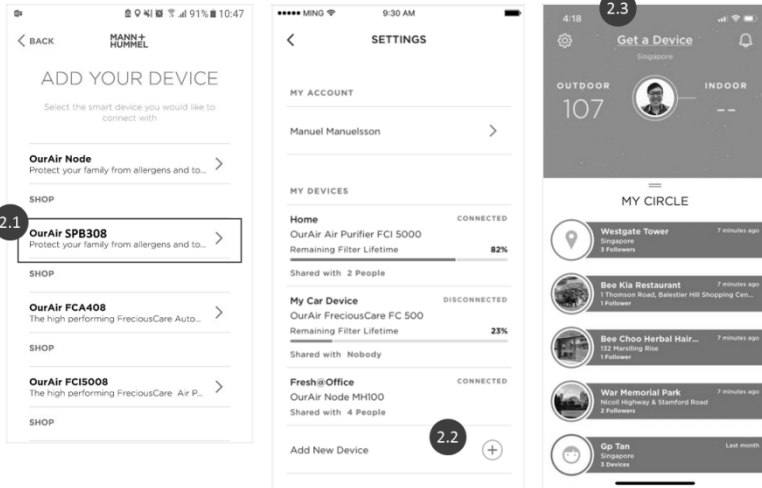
91% 10:47
< BACK
MANN+HUMMEL
ADD YOUR DEVICE
Select the smart device you would like to connect with

OurAir Node
Protect your family from allergens and to...
SHOP

2.1
OurAir SPB308
Protect your family from allergens and to...
SHOP

OurAir FCA408
The high performing FreciousCare Auto...
SHOP

OurAir FCI5008
The high performing FreciousCare Air P...
SHOP

••••• MING 9:30 AM
<
SETTINGS
MY ACCOUNT
Manuel Manuelsson >
MY DEVICES
Home CONNECTED
OurAir Air Purifier FCI 5000
Remaining Filter Lifetime 82%
Shared with 2 People
My Car Device DISCONNECTED
OurAir FreciousCare FC 500
Remaining Filter Lifetime 23%
Shared with Nobody
Fresh@Office CONNECTED
OurAir Node MH100
Shared with 4 People
2.2
Add New Device

4:18
2.3
Get a Device
Singapore
OUTDOOR
107
INDOOR
--
MY CIRCLE
Westgate Tower 7 minutes ago
Singapore
3 Followers
Bee Kia Restaurant 7 minutes ago
1 Thomson Road, Balestier Hill Shopping Cen...
1 Follower
Bee Choo Herbal Hair... 7 minutes ago
132 Marsiling Rise
1 Follower
War Memorial Park 7 minutes ago
Nicoll Highway & Stamford Road
2 Followers
Gp Tan Last month
Singapore
3 Devices